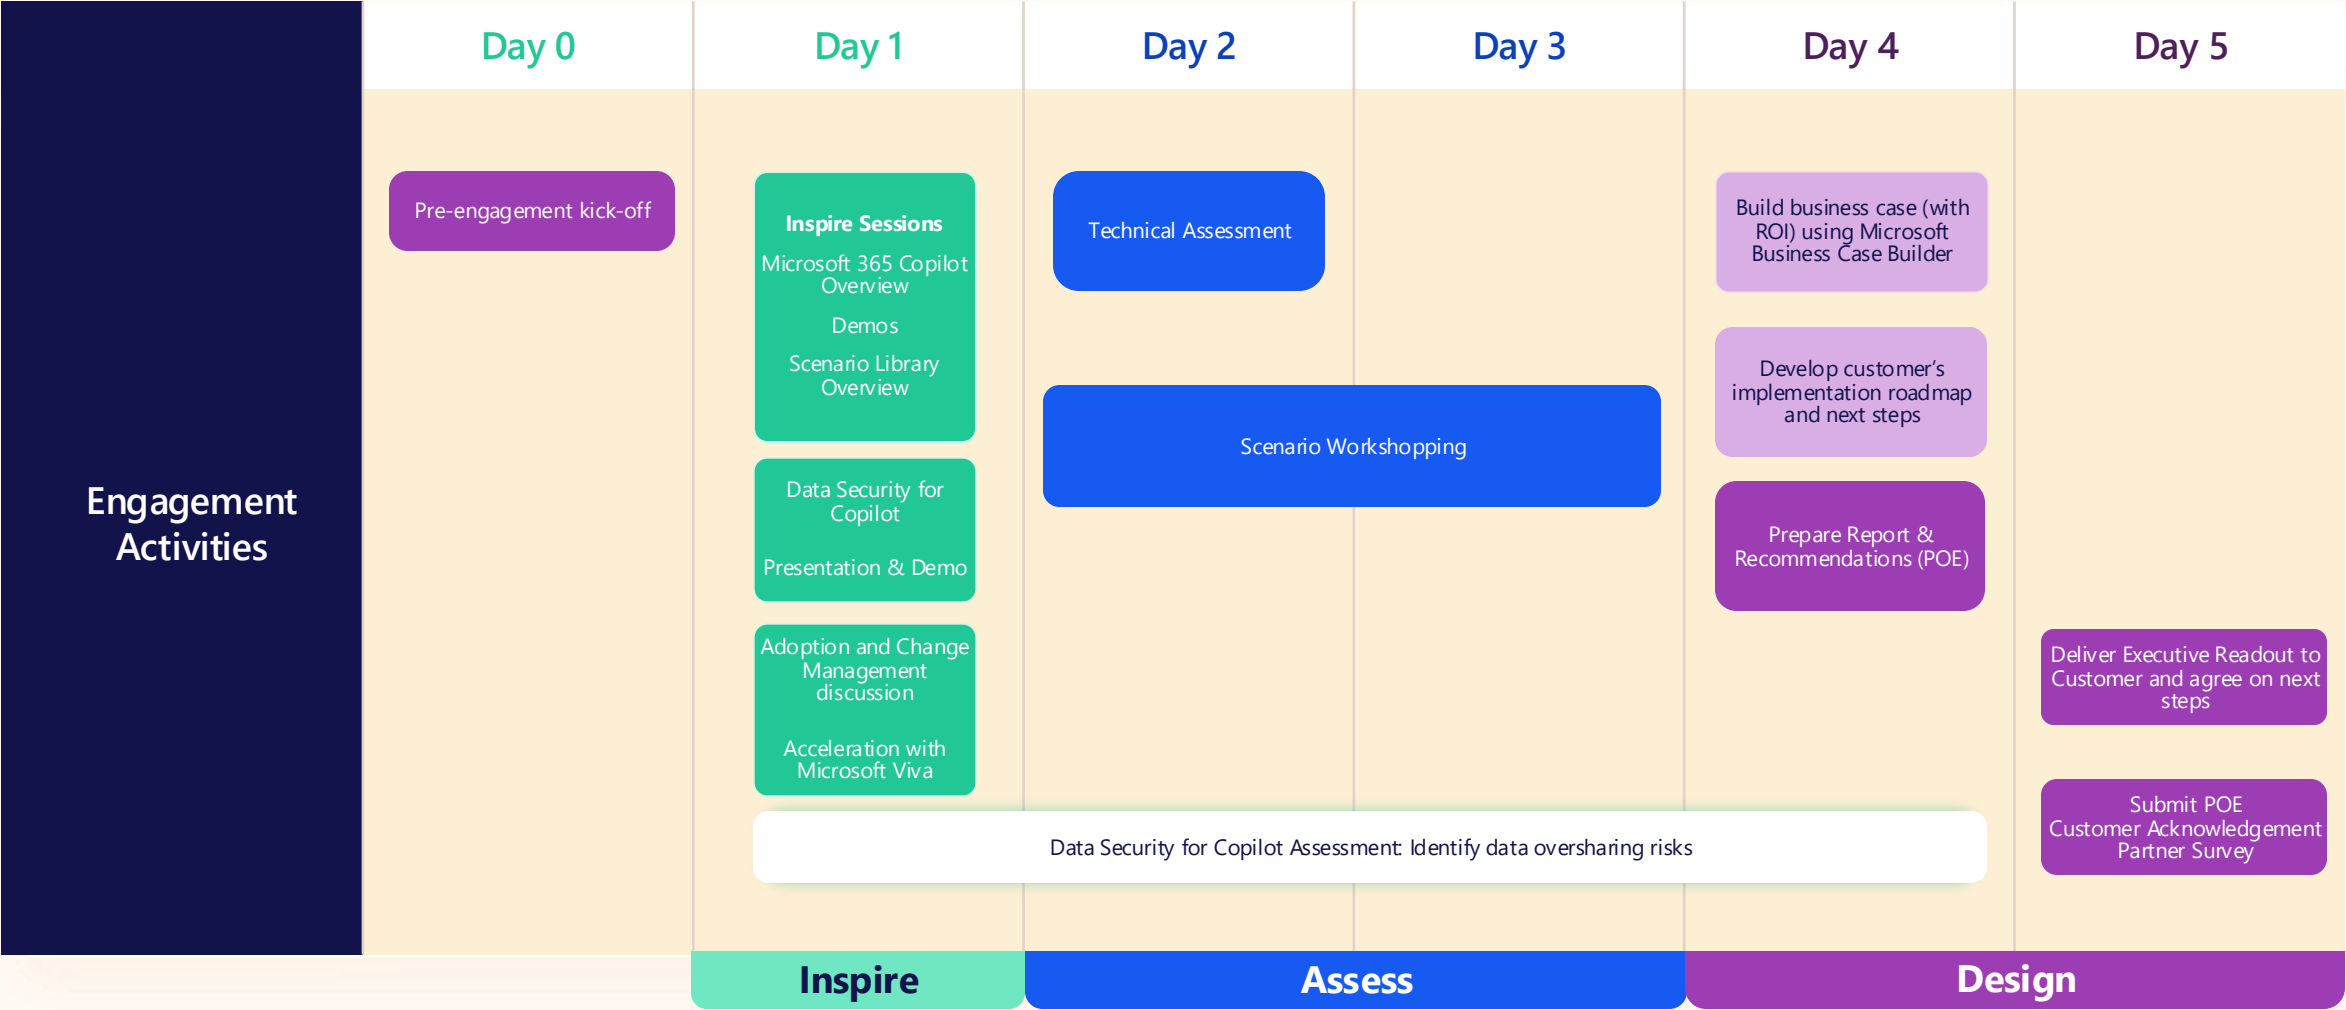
Engagement Activities

Day 0

Day 1

Day 2

Day 3

Day 4

Day 5

Pre-engagement kick-off

Inspire Sessions
Microsoft 365 Copilot Overview
Demos
Scenario Library Overview

Data Security for Copilot
Presentation & Demo

Adoption and Change Management discussion
Acceleration with Microsoft Viva

Technical Assessment

Scenario Workshopping

Build business case (with ROI) using Microsoft Business Case Builder

Develop customer's implementation roadmap and next steps

Prepare Report & Recommendations (POE)

Deliver Executive Readout to Customer and agree on next steps

Submit POE
Customer Acknowledgement
Partner Survey

Data Security for Copilot Assessment: Identify data oversharing risks

Inspire

Assess

Design